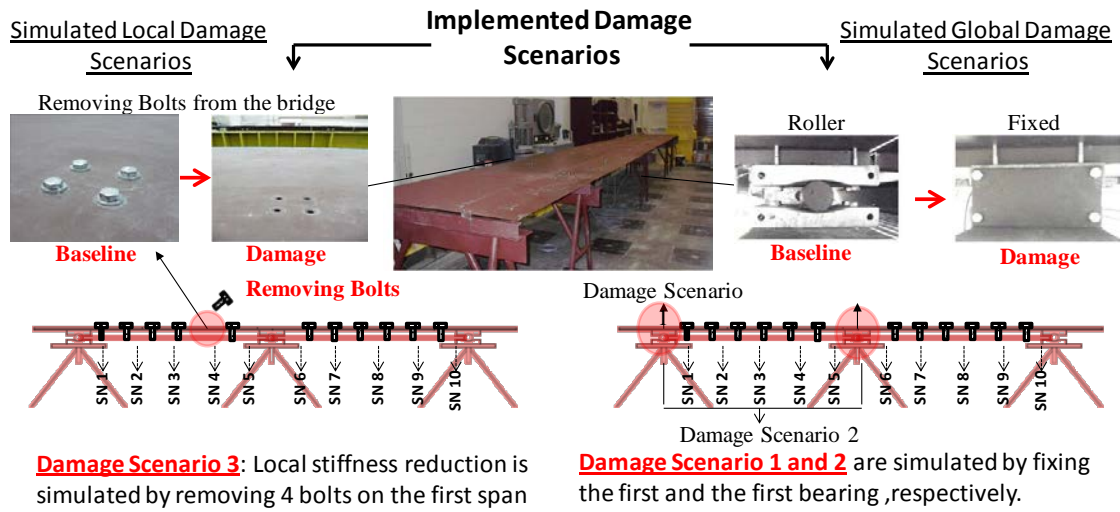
Implemented Damage Scenarios

Simulated Local Damage Scenarios

Simulated Global Damage Scenarios

Removing Bolts from the bridge

Baseline

Damage

Roller

Fixed

Baseline

Damage

Removing Bolts

Damage Scenario

SN 1 SN 2 SN 3 SN 4 SN 5 SN 6 SN 7 SN 8 SN 9 SN 10

SN 1 SN 2 SN 3 SN 4 SN 5 SN 6 SN 7 SN 8 SN 9 SN 10

Damage Scenario 2

Damage Scenario 3: Local stiffness reduction is simulated by removing 4 bolts on the first span

Damage Scenario 1 and 2 are simulated by fixing the first and the first bearing ,respectively.